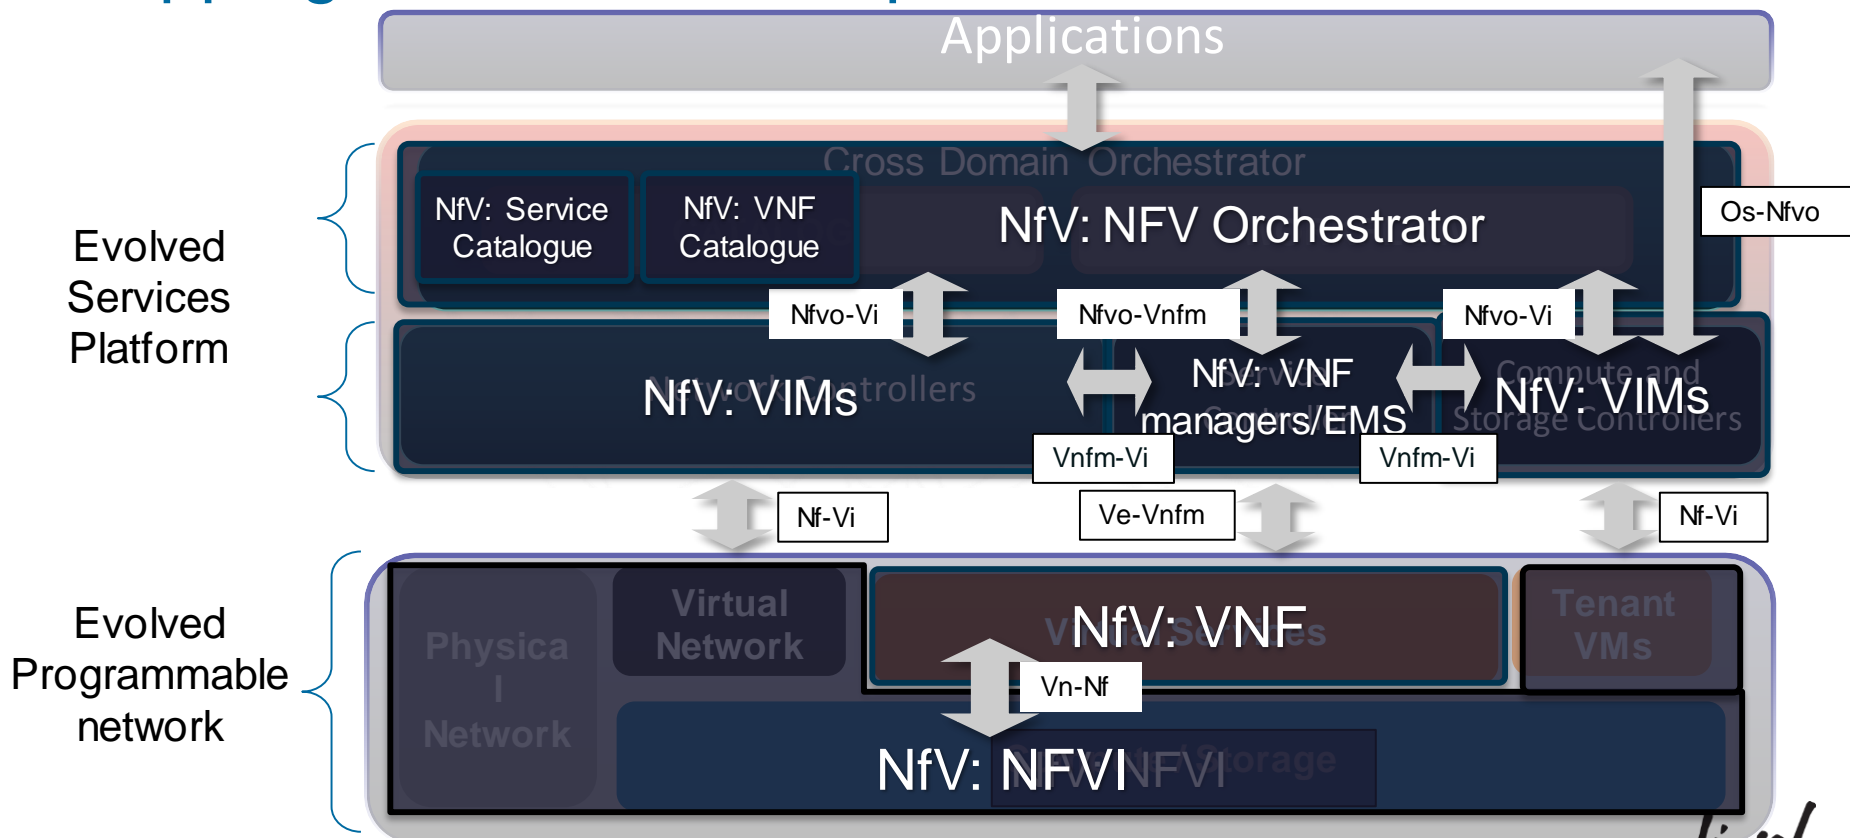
Applications

Evolved Services Platform

Cross Domain Orchestrator

NfV: Service Catalogue

NfV: VNF Catalogue

NfV: NFV Orchestrator

Os-Nfvo

Nfvo-Vi

Nfvo-Vnfm

Nfvo-Vi

Network Controllers

NfV: VIMs

NfV: VNF managers/EMS

Compute and Storage Controllers

NfV: VIMs

Vnfm-Vi

Vnfm-Vi

Nf-Vi

Ve-Vnfm

Nf-Vi

Evolved Programmable network

Physical Network

Virtual Network

Virtual Services

NfV: VNF

Tenant VMs

Vn-Nf

Compute Storage

NfV: NFVI